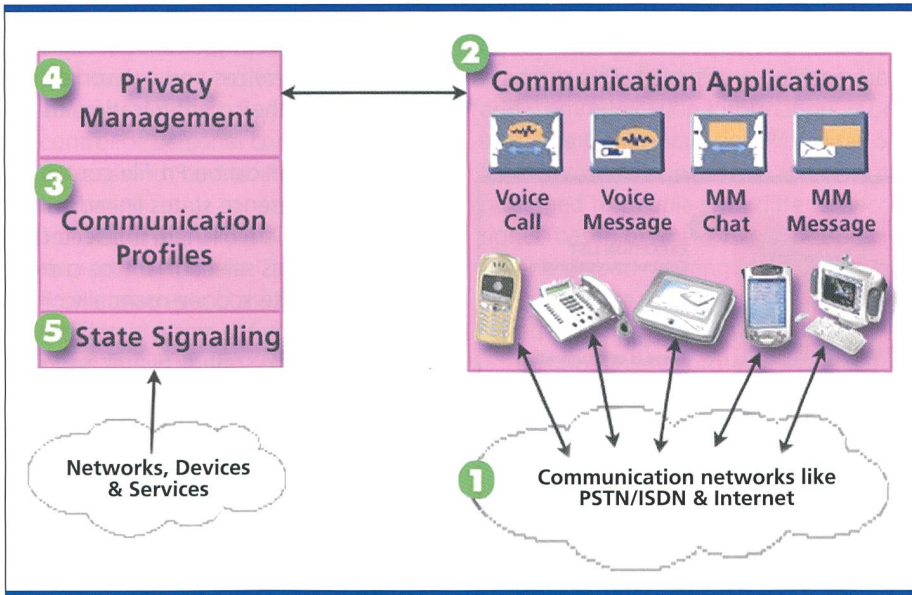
4 Privacy Management

3 Communication Profiles

5 State Signalling

Networks, Devices & Services

2 Communication Applications

Voice Call

Voice Message

MM Chat

MM Message

1 Communication networks like PSTN/ISDN & Internet